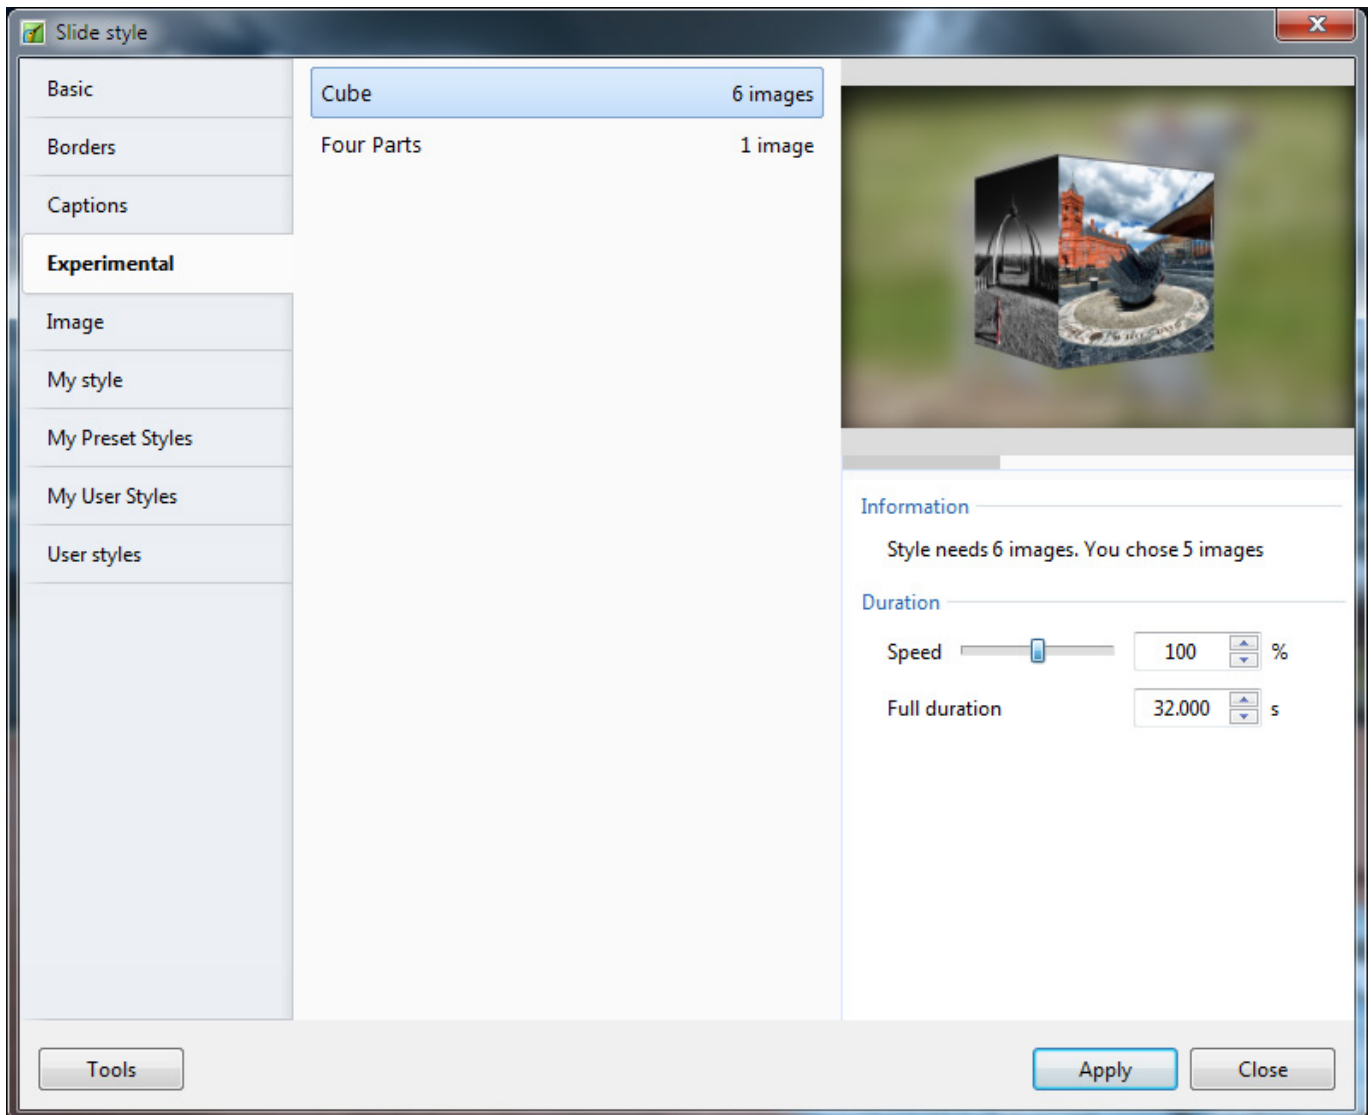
Slide style

Basic
Borders
Captions
Experimental
Image
My style
My Preset Styles
My User Styles
User styles

Cube 6 images
Four Parts 1 image

Information
Style needs 6 images. You chose 5 images

Duration
Speed 100 %
Full duration 32.000 s

Tools
Apply
Close